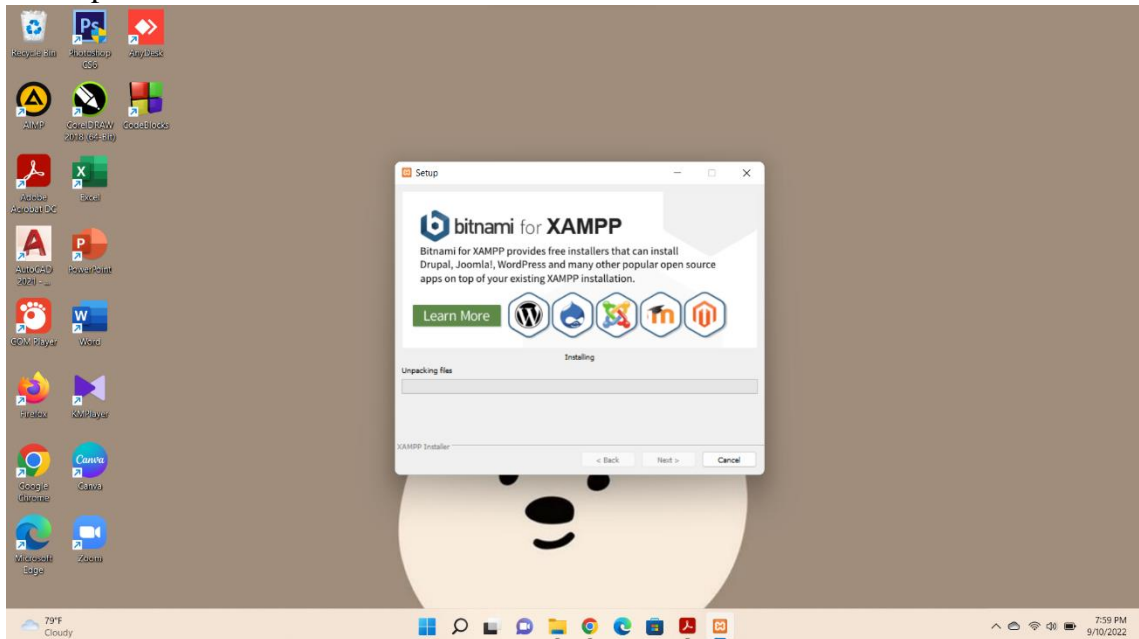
Recycle Bin
Photoshop CS6
AnyDesk
AIMP
CorelDRAW 2018 (64-Bit)
CodeBlocks
Adobe Acrobat DC
Excel
AutoCAD 2021 - ...
PowerPoint
GOM Player
Word
Firefox
KMPlayer
Google Chrome
Canva
Microsoft Edge
Zoom

Setup

bitnami for XAMPP

Bitnami for XAMPP provides free installers that can install Drupal, Joomla!, WordPress and many other popular open source apps on top of your existing XAMPP installation.

Learn More

Installing

Unpacking files

XAMPP Installer

< Back
Next >
Cancel

79°F
Cloudy

7:59 PM
9/10/2022